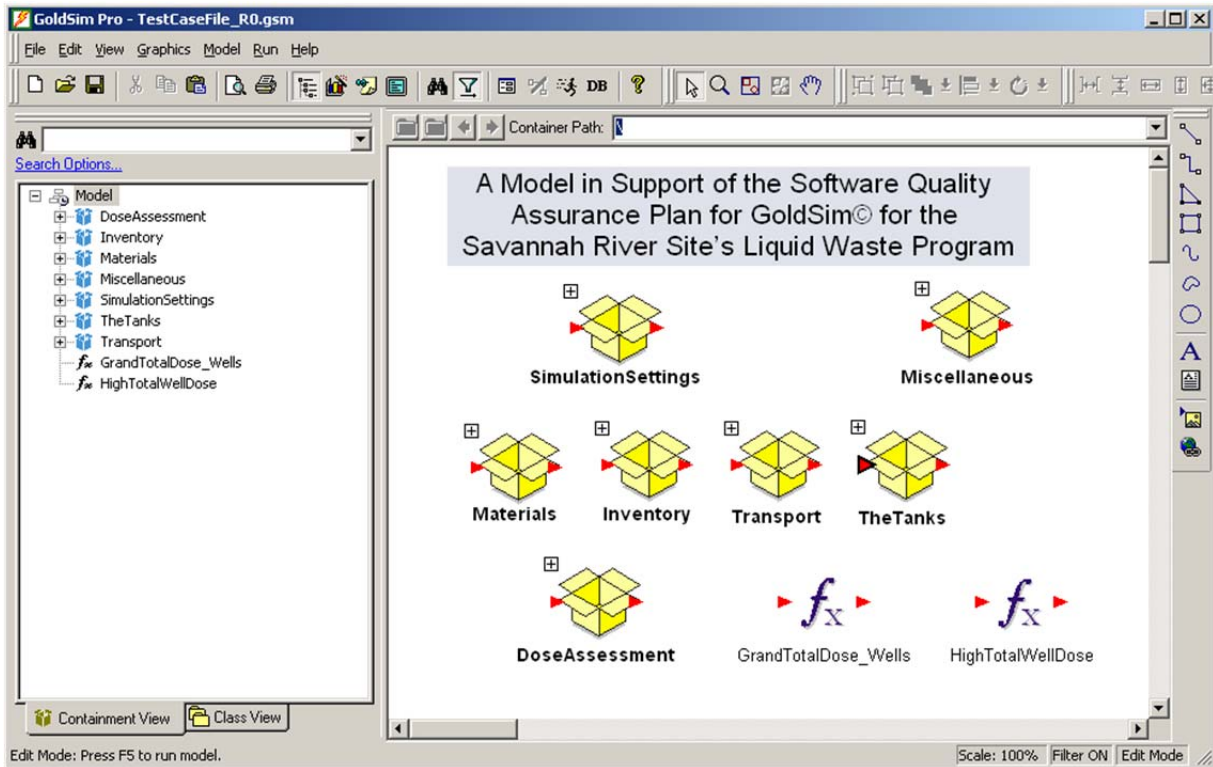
GoldSim Pro - TestCaseFile_R0.gsm

File Edit View Graphics Model Run Help

DB

Search Options...

Model
DoseAssessment
Inventory
Materials
Miscellaneous
SimulationSettings
TheTanks
Transport
GrandTotalDose_Wells
HighTotalWellDose

Containment View
Class View

Container Path:

A Model in Support of the Software Quality Assurance Plan for GoldSim© for the Savannah River Site's Liquid Waste Program

SimulationSettings

Miscellaneous

Materials

Inventory

Transport

TheTanks

DoseAssessment

GrandTotalDose_Wells

HighTotalWellDose

Edit Mode: Press F5 to run model.

Scale: 100%
Filter ON
Edit Mode